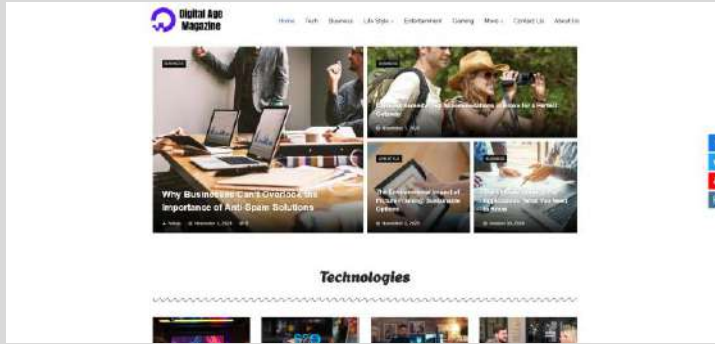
Digital Age Magazine

Home Tech Business Life Style Entertainment Gaming More Contact Us About Us

BUSINESS

Why Businesses Can't Overlook the Importance of Anti-Spam Solutions

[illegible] November 1, 2024

BUSINESS

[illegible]

LIFESTYLE

The Environmental Impact of Picture Framing: Sustainable Options

November 1, 2024

BUSINESS

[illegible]

October 30, 2024

Technologies